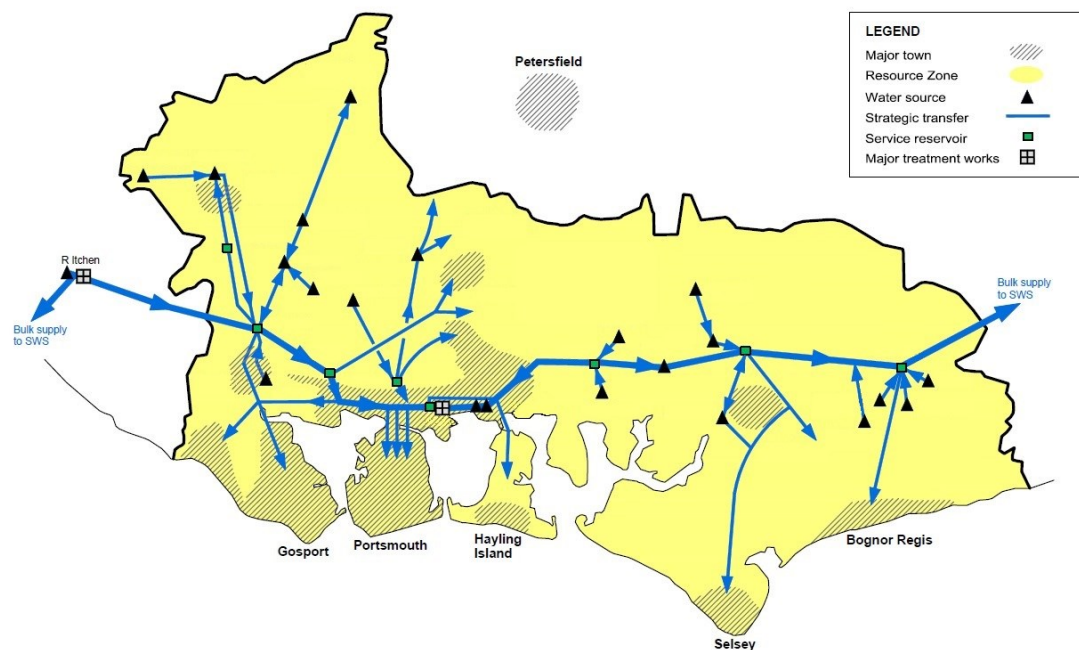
LEGEND
Major town
Resource Zone
Water source
Strategic transfer
Service reservoir
Major treatment works

Petersfield

R Itchen

Bulk supply to SWS

Bulk supply to SWS

Gosport

Portsmouth

Hayling Island

Bognor Regis

Selsey